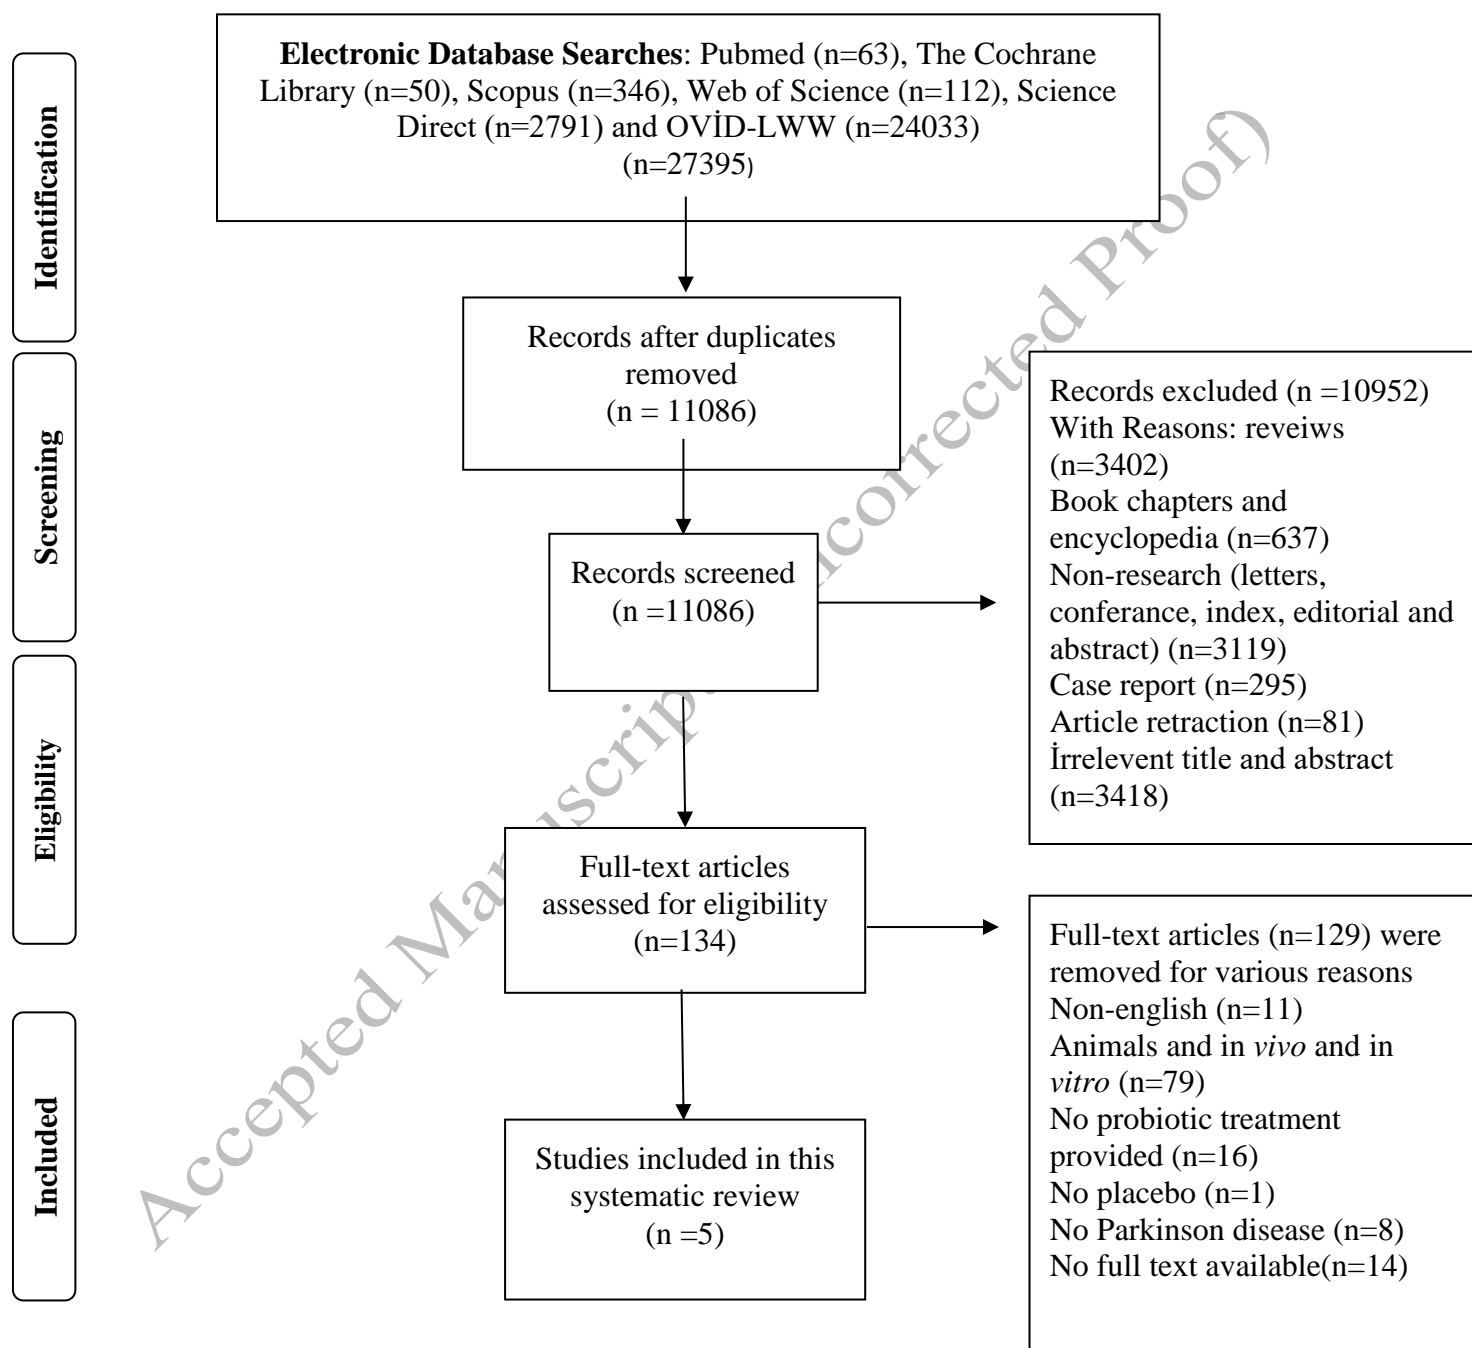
Identification

Electronic Database Searches: Pubmed (n=63), The Cochrane Library (n=50), Scopus (n=346), Web of Science (n=112), Science Direct (n=2791) and OVİD-LWW (n=24033) (n=27395)

Screening

Records after duplicates removed (n = 11086)

Records screened (n =11086)

Records excluded (n =10952)
With Reasons: reveiws (n=3402)
Book chapters and encyclopedia (n=637)
Non-research (letters, conferance, index, editorial and abstract) (n=3119)
Case report (n=295)
Article retraction (n=81)
İrrelevent title and abstract (n=3418)

Eligibility

Full-text articles assessed for eligibility (n=134)

Full-text articles (n=129) were removed for various reasons
Non-english (n=11)
Animals and in *vivo* and in *vitro* (n=79)
No probiotic treatment provided (n=16)
No placebo (n=1)
No Parkinson disease (n=8)
No full text available(n=14)

Included

Studies included in this systematic review (n =5)

Accepted Manuscript (Uncorrected Proof)